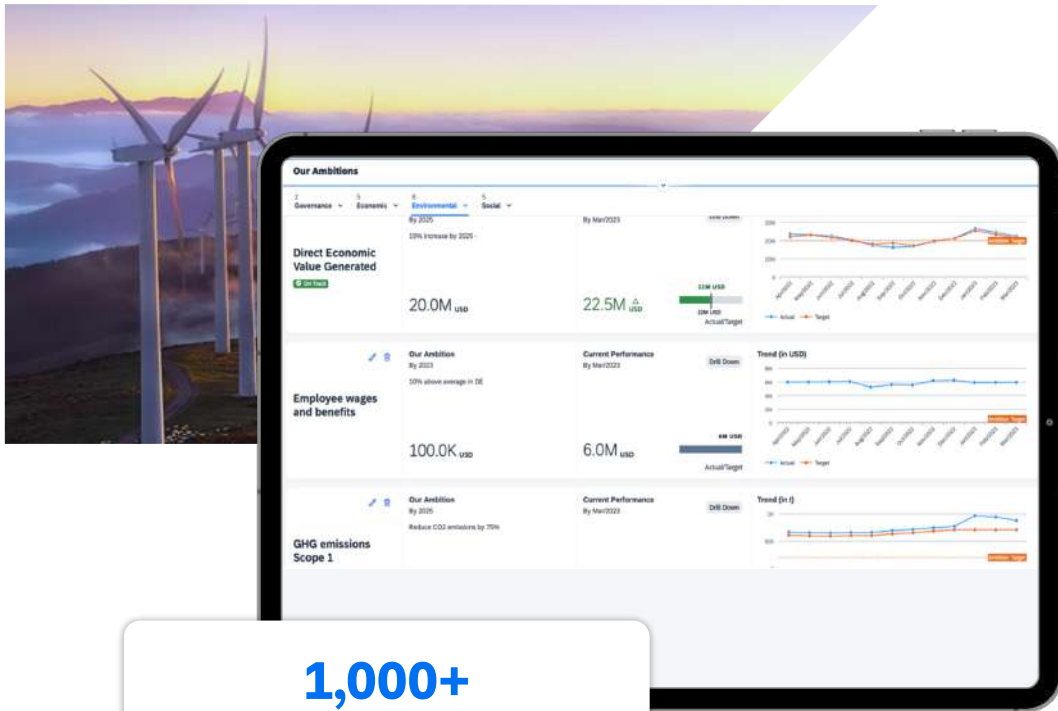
Our Ambitions

2 Governance
5 Economic
6 Environmental
5 Social

Direct Economic Value Generated
On track
By 2025
10% increase by 2025
20.0M USD
By Mar2023
22.5M USD
12M USD
Actual/Target
Actual
Target
Ambition Target

Employee wages and benefits
Our Ambition
By 2023
10% above average in DE
100.0K USD
Current Performance
By Mar2023
Drill Down
6.0M USD
Actual/Target
Trend (in USD)
Actual
Target
Ambition Target

GHG emissions Scope 1
Our Ambition
By 2025
Reduce CO2 emissions by 75%
Current Performance
By Mar2023
Drill Down
Trend (in t)
Ambition Target

1,000+